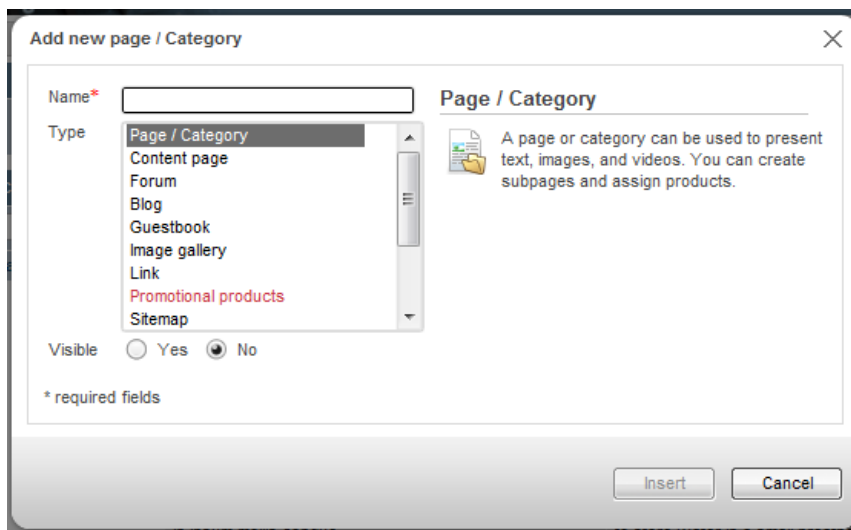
Add new page / Category

Name*

Type

Page / Category
Content page
Forum
Blog
Guestbook
Image gallery
Link
Promotional products
Sitemap

Visible Yes No

* required fields

Page / Category

A page or category can be used to present text, images, and videos. You can create subpages and assign products.

Insert Cancel